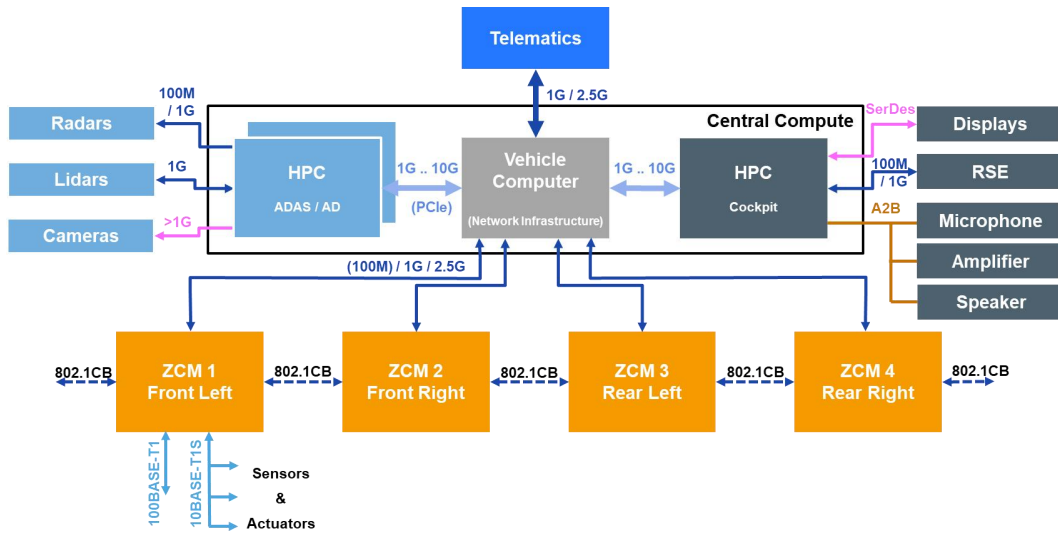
Telematics

1G / 2.5G

Central Compute

100M / 1G

Radars

1G

Lidars

>1G

Cameras

HPC

ADAS / AD

1G .. 10G

(PCIe)

Vehicle Computer

(Network Infrastructure)

1G .. 10G

HPC

Cockpit

SerDes

Displays

100M / 1G

RSE

A2B

Microphone

Amplifier

Speaker

(100M) / 1G / 2.5G

802.1CB

ZCM 1
Front Left

802.1CB

ZCM 2
Front Right

802.1CB

ZCM 3
Rear Left

802.1CB

ZCM 4
Rear Right

802.1CB

100BASE-T1

10BASE-T1S

Sensors
&
Actuators